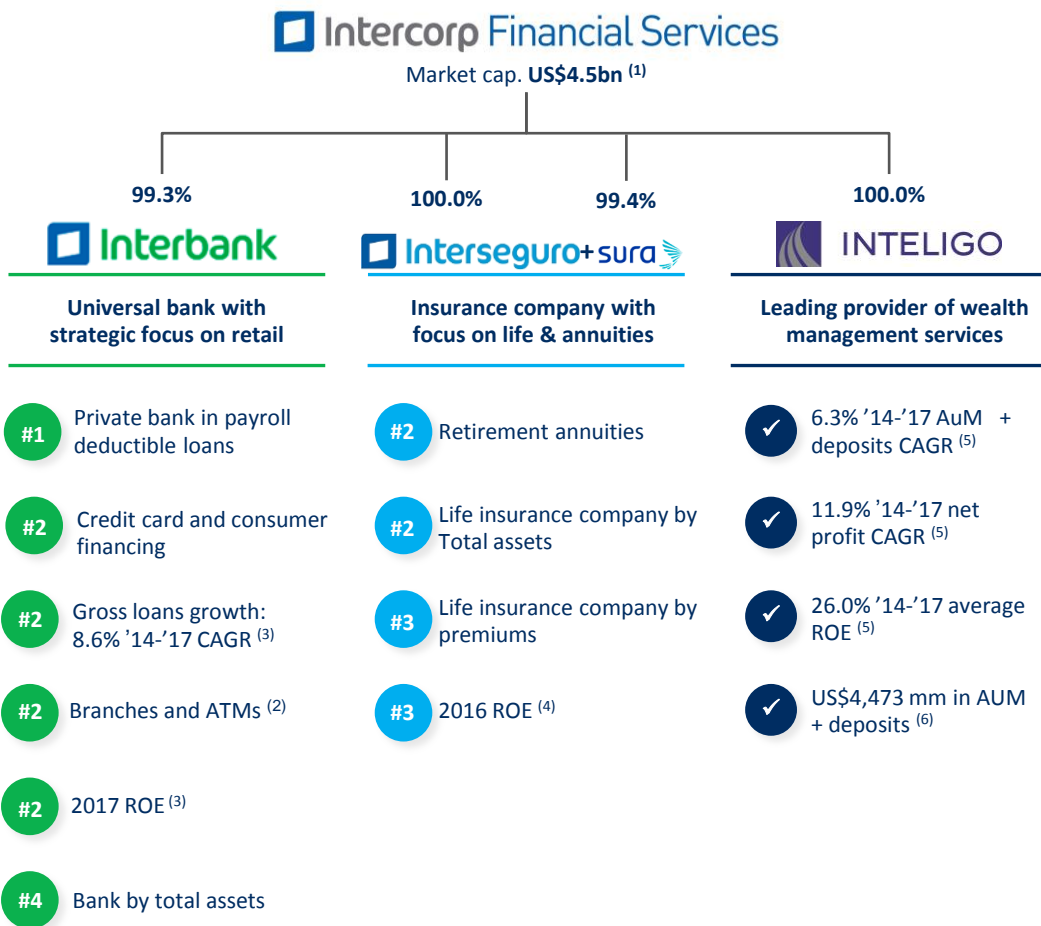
Intercorp Financial Services

Market cap. US$4.5bn $^{(1)}$

99.3%

100.0%

99.4%

100.0%

Interbank

Universal bank with strategic focus on retail

#1 Private bank in payroll deductible loans

#2 Credit card and consumer financing

#2 Gross loans growth: 8.6% ’14-’17 CAGR $^{(3)}$

#2 Branches and ATMs $^{(2)}$

#2 2017 ROE $^{(3)}$

#4 Bank by total assets

Interseguro+sura

Insurance company with focus on life & annuities

#2 Retirement annuities

#2 Life insurance company by Total assets

#3 Life insurance company by premiums

#3 2016 ROE $^{(4)}$

INTELIGO

Leading provider of wealth management services

6.3% ’14-’17 AuM + deposits CAGR $^{(5)}$

11.9% ’14-’17 net profit CAGR $^{(5)}$

26.0% ’14-’17 average ROE $^{(5)}$

US$4,473 mm in AUM + deposits $^{(6)}$